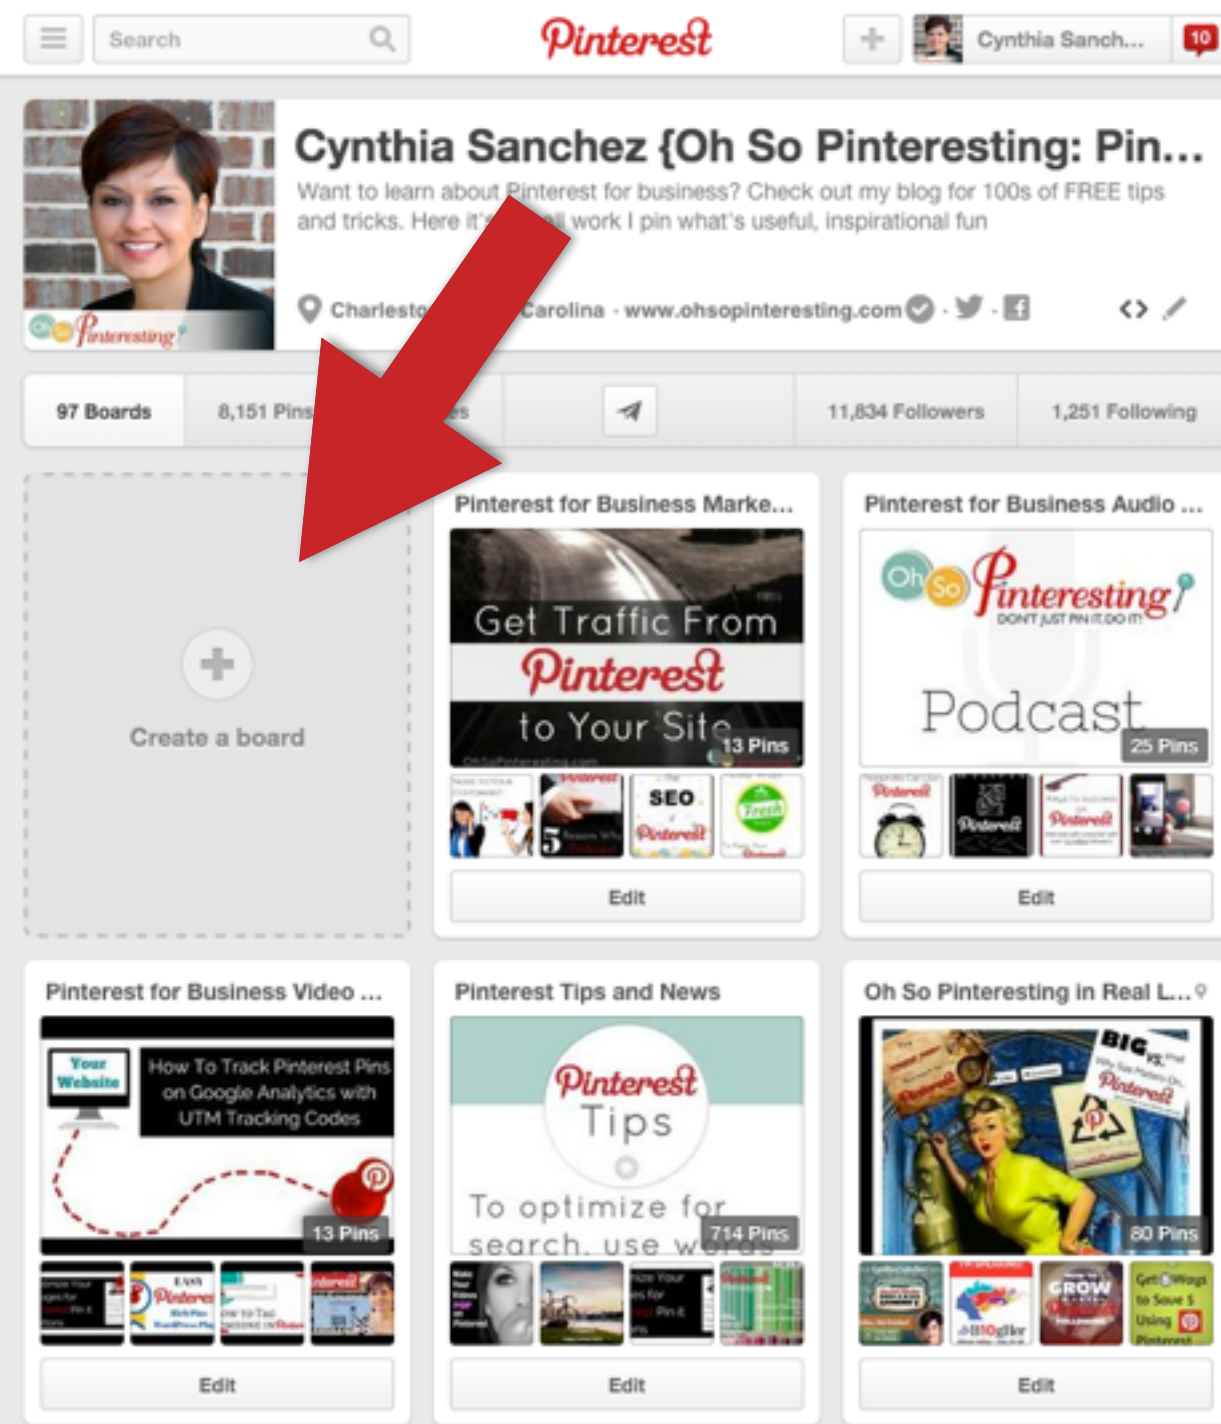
Search

Pinterest

Cynthia Sanch...

10

Oh So Pinteresting

Cynthia Sanchez {Oh So Pinteresting: Pin...

Want to learn about Pinterest for business? Check out my blog for 100s of FREE tips and tricks. Here it's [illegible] work I pin what's useful, inspirational fun

Charlesto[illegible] Carolina · www.ohsopinteresting.com

97 Boards

8,151 Pins

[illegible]es

11,834 Followers

1,251 Following

Create a board

Pinterest for Business Marke...

Get Traffic From Pinterest to Your Site

13 Pins

SEO

Pinterest

Fresh

Edit

Pinterest for Business Audio ...

Oh So Pinteresting DON'T JUST PIN IT. DO IT!

Podcast

25 Pins

Edit

Pinterest for Business Video ...

Your Website

How To Track Pinterest Pins on Google Analytics with UTM Tracking Codes

13 Pins

Edit

Pinterest Tips and News

Pinterest Tips

To optimize for search, use words

714 Pins

Edit

Oh So Pinteresting in Real L...

BIG

Pinterest

80 Pins

GROW

BlOgher

Edit